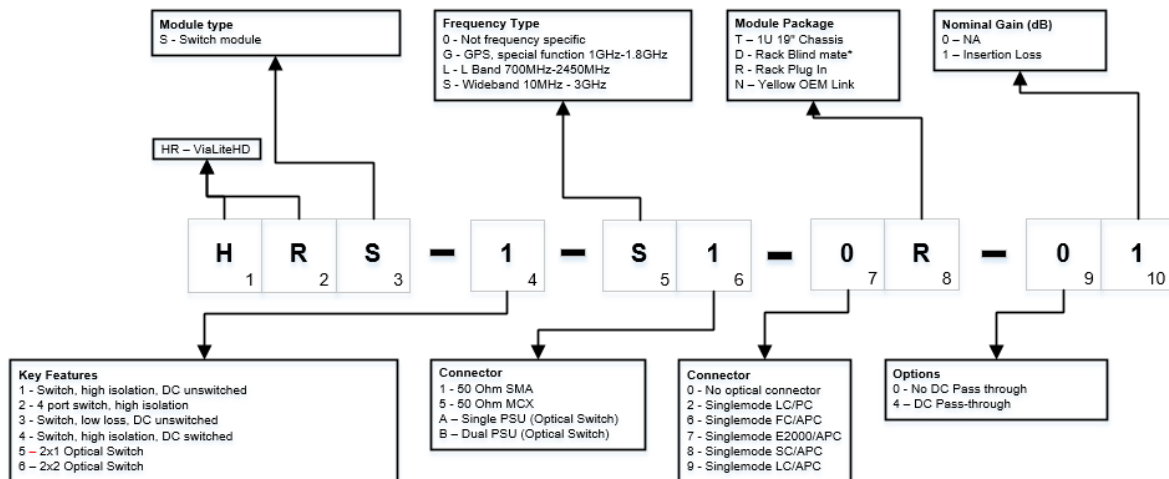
Module type
S - Switch module

Frequency Type
0 - Not frequency specific
G - GPS, special function 1GHz-1.8GHz
L - L Band 700MHz-2450MHz
S - Wideband 10MHz - 3GHz

Module Package
T – 1U 19" Chassis
D - Rack Blind mate*
R - Rack Plug In
N – Yellow OEM Link

Nominal Gain (dB)
0 – NA
1 – Insertion Loss

HR – ViaLiteHD

| H 1 | R 2 | S 3 | – | 1 4 | – | S 5 | 1 6 | – | 0 7 | R 8 | – | 0 9 | 1 10 |

Key Features
1 - Switch, high isolation, DC unswitched
2 - 4 port switch, high isolation
3 - Switch, low loss, DC unswitched
4 - Switch, high isolation, DC switched
5 – 2x1 Optical Switch
6 – 2x2 Optical Switch

Connector
1 - 50 Ohm SMA
5 - 50 Ohm MCX
A – Single PSU (Optical Switch)
B – Dual PSU (Optical Switch)

Connector
0 - No optical connector
2 - Singlemode LC/PC
6 - Singlemode FC/APC
7 - Singlemode E2000/APC
8 - Singlemode SC/APC
9 - Singlemode LC/APC

Options
0 - No DC Pass through
4 – DC Pass-through